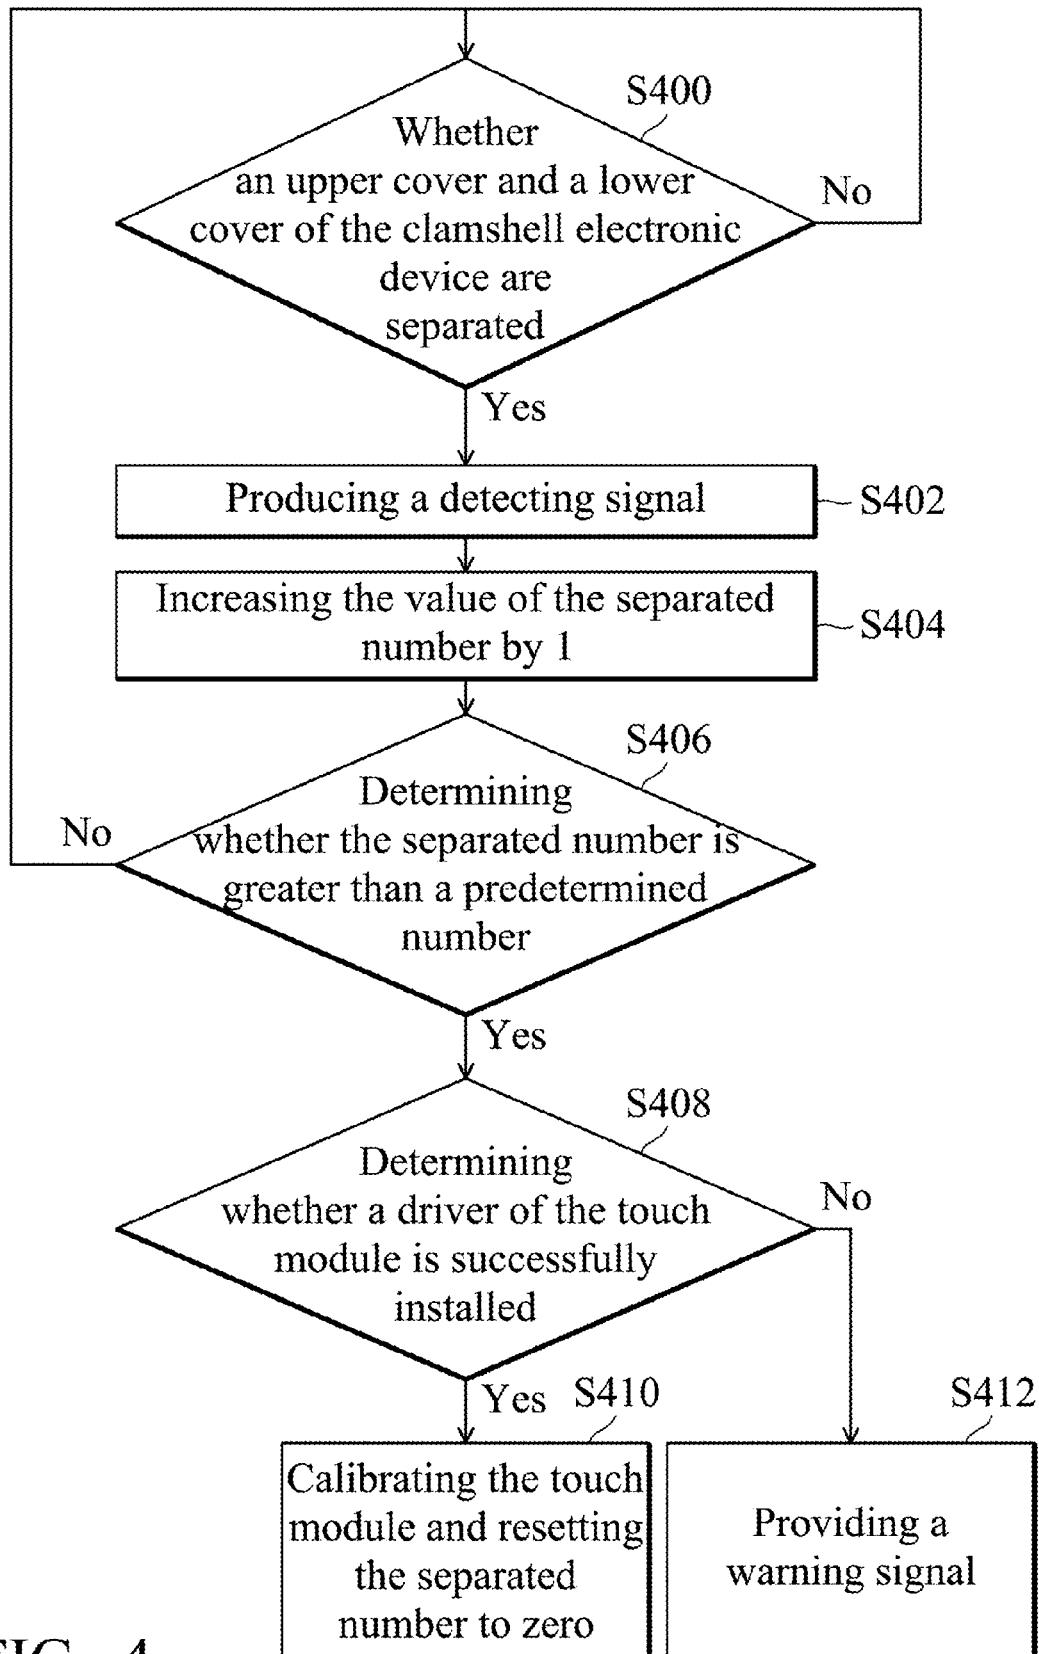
S400

Whether an upper cover and a lower cover of the clamshell electronic device are separated

No

Yes

Producing a detecting signal

S402

Increasing the value of the separated number by 1

S404

S406

Determining whether the separated number is greater than a predetermined number

No

Yes

S408

Determining whether a driver of the touch module is successfully installed

No

Yes

S410

S412

Calibrating the touch module and resetting the separated number to zero

Providing a warning signal

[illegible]